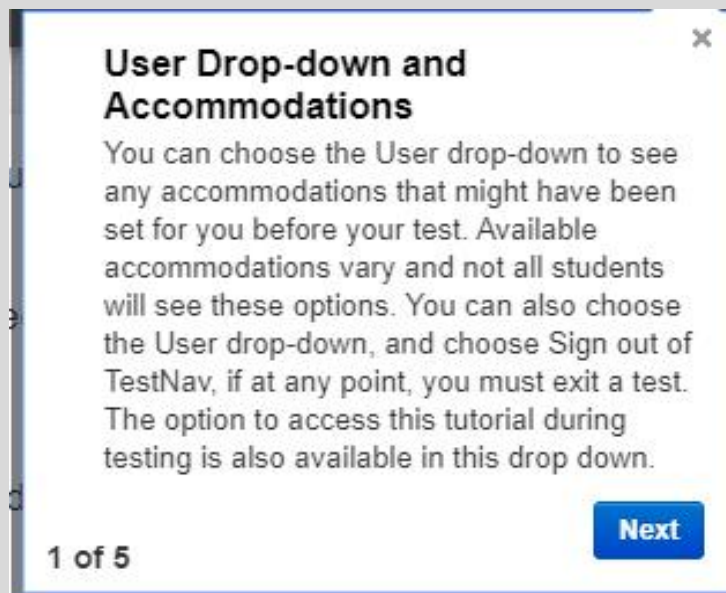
×

User Drop-down and Accommodations

You can choose the User drop-down to see any accommodations that might have been set for you before your test. Available accommodations vary and not all students will see these options. You can also choose the User drop-down, and choose Sign out of TestNav, if at any point, you must exit a test. The option to access this tutorial during testing is also available in this drop down.

Next

1 of 5